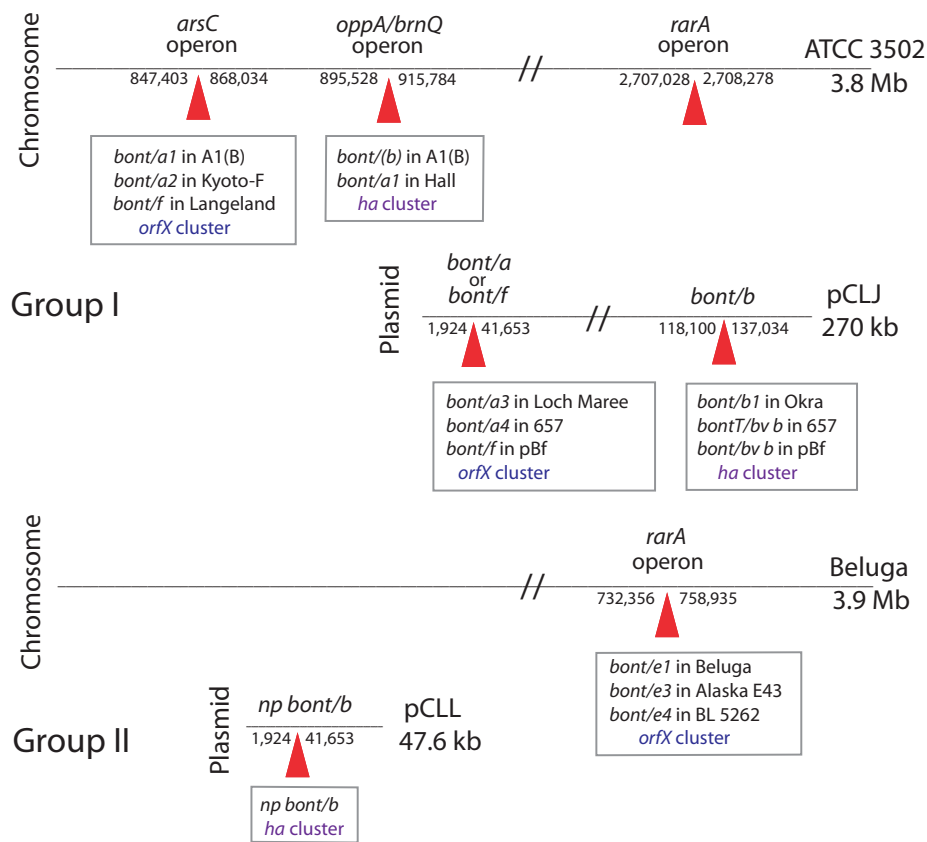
Chromosome

arsC operon

847,403 868,034

oppA/brnQ operon

895,528 915,784

rarA operon

2,707,028 2,708,278

ATCC 3502 3.8 Mb

bont/a1 in A1(B)
bont/a2 in Kyoto-F
bont/f in Langeland
orfX cluster

bont/(b) in A1(B)
bont/a1 in Hall
ha cluster

Group I

Plasmid

bont/a or bont/f

1,924 41,653

bont/b

118,100 137,034

pCLJ 270 kb

bont/a3 in Loch Maree
bont/a4 in 657
bont/f in pBf
orfX cluster

bont/b1 in Okra
bontT/bv b in 657
bont/bv b in pBf
ha cluster

Chromosome

rarA operon

732,356 758,935

Beluga 3.9 Mb

bont/e1 in Beluga
bont/e3 in Alaska E43
bont/e4 in BL 5262
orfX cluster

Group II

Plasmid

np bont/b

1,924 41,653

pCLL 47.6 kb

np bont/b
ha cluster